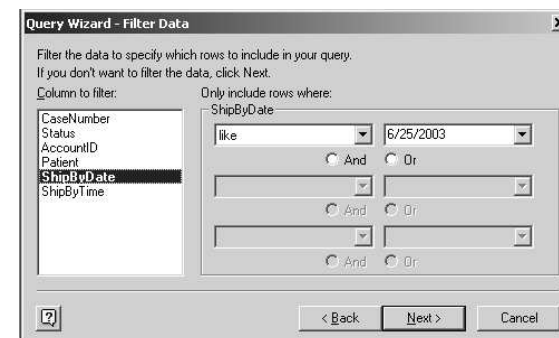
Query Wizard - Filter Data

Filter the data to specify which rows to include in your query.
If you don't want to filter the data, click Next.

Column to filter:

CaseNumber
Status
AccountID
Patient
ShipByDate
ShipByTime

Only include rows where:
ShipByDate

like
6/25/2003
And
Or
And
Or
And
Or

?
< Back
Next >
Cancel